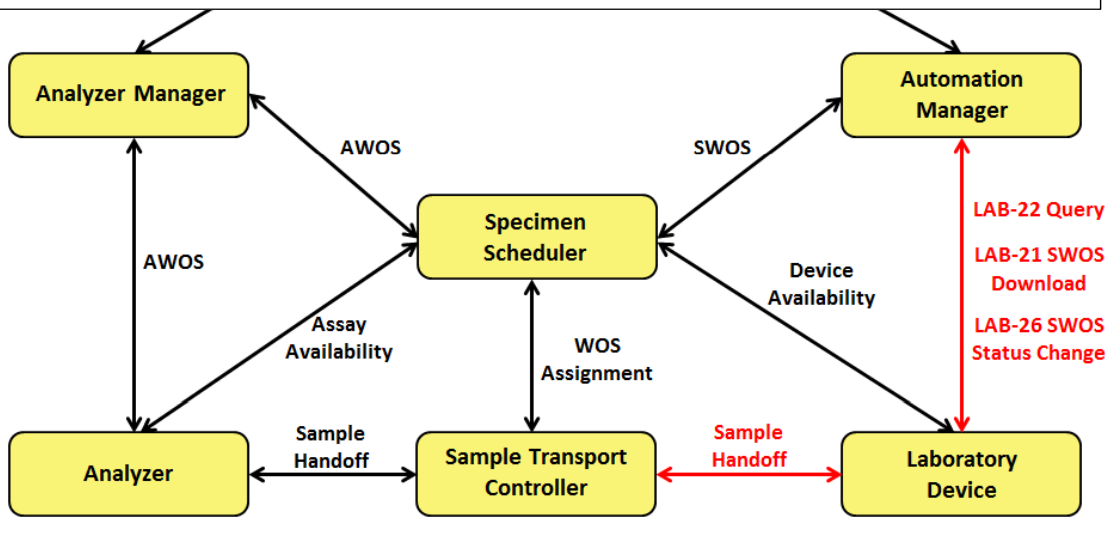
Analyzer Manager

Automation Manager

AWOS

SWOS

Specimen Scheduler

AWOS

LAB-22 Query

LAB-21 SWOS Download

LAB-26 SWOS Status Change

Device Availability

Assay Availability

WOS Assignment

Sample Handoff

Sample Handoff

Analyzer

Sample Transport Controller

Laboratory Device